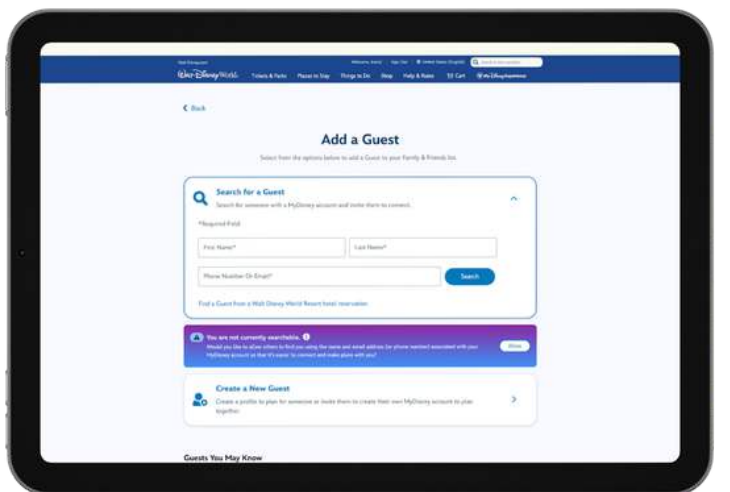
Walt Disney World

Tickets & Parks Places to Stay Things to Do Shop Help & Rules Cart My Disney Experience

< Back

Add a Guest

Select from the options below to add a Guest to your Family & Friends list.

Search for a Guest

Search for someone with a MyDisney account and invite them to connect.

*Required Field

First Name*

Last Name*

Phone Number Or Email*

Search

Find a Guest from a Walt Disney World Resort hotel reservation

You are not currently searchable.

Would you like to allow others to find you using the name and email address (or phone number) associated with your MyDisney account so that it's easier to connect and make plans with you?

Allow

Create a New Guest

Create a profile to plan for someone or invite them to create their own MyDisney account to plan together.

Guests You May Know